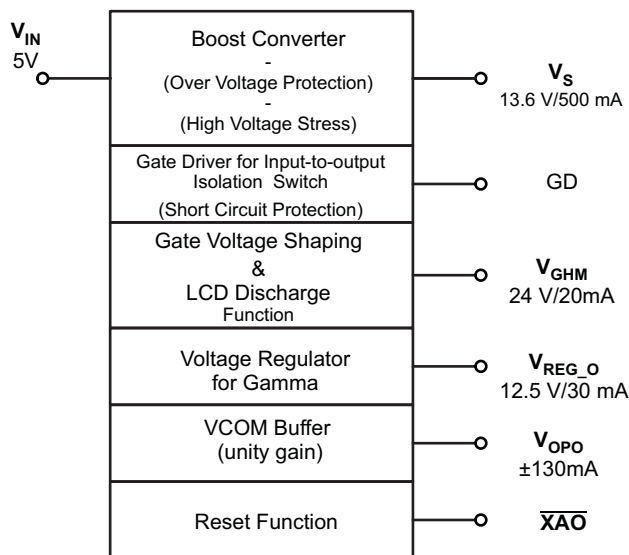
$V_{IN}$
5V

Boost Converter
-
(Over Voltage Protection)
-
(High Voltage Stress)

$V_S$
13.6 V/500 mA

Gate Driver for Input-to-output Isolation Switch
(Short Circuit Protection)

GD

Gate Voltage Shaping
&
LCD Discharge
Function

$V_{GHM}$
24 V/20mA

Voltage Regulator for Gamma

$V_{REG\_O}$
12.5 V/30 mA

VCOM Buffer
(unity gain)

$V_{OPO}$
±130mA

Reset Function

$\overline{XAO}$